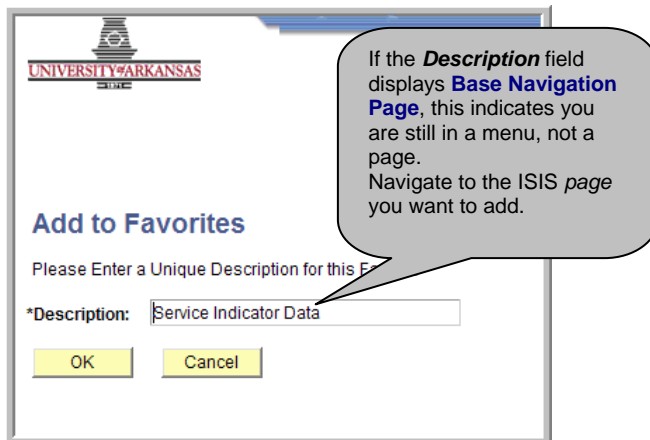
UNIVERSITY OF ARKANSAS

1871

If the *Description* field displays **Base Navigation Page**, this indicates you are still in a menu, not a page.
Navigate to the ISIS *page* you want to add.

Add to Favorites

Please Enter a Unique Description for this F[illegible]

*Description: Service Indicator Data

OK

Cancel